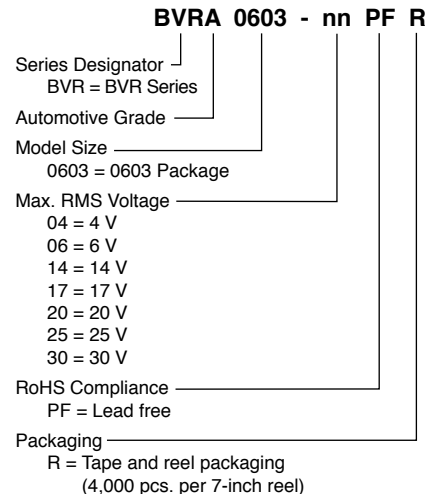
BVRA 0603 - nn PF R

Series Designator
BVR = BVR Series

Automotive Grade

Model Size
0603 = 0603 Package

Max. RMS Voltage
04 = 4 V
06 = 6 V
14 = 14 V
17 = 17 V
20 = 20 V
25 = 25 V
30 = 30 V

RoHS Compliance
PF = Lead free

Packaging
R = Tape and reel packaging
(4,000 pcs. per 7-inch reel)